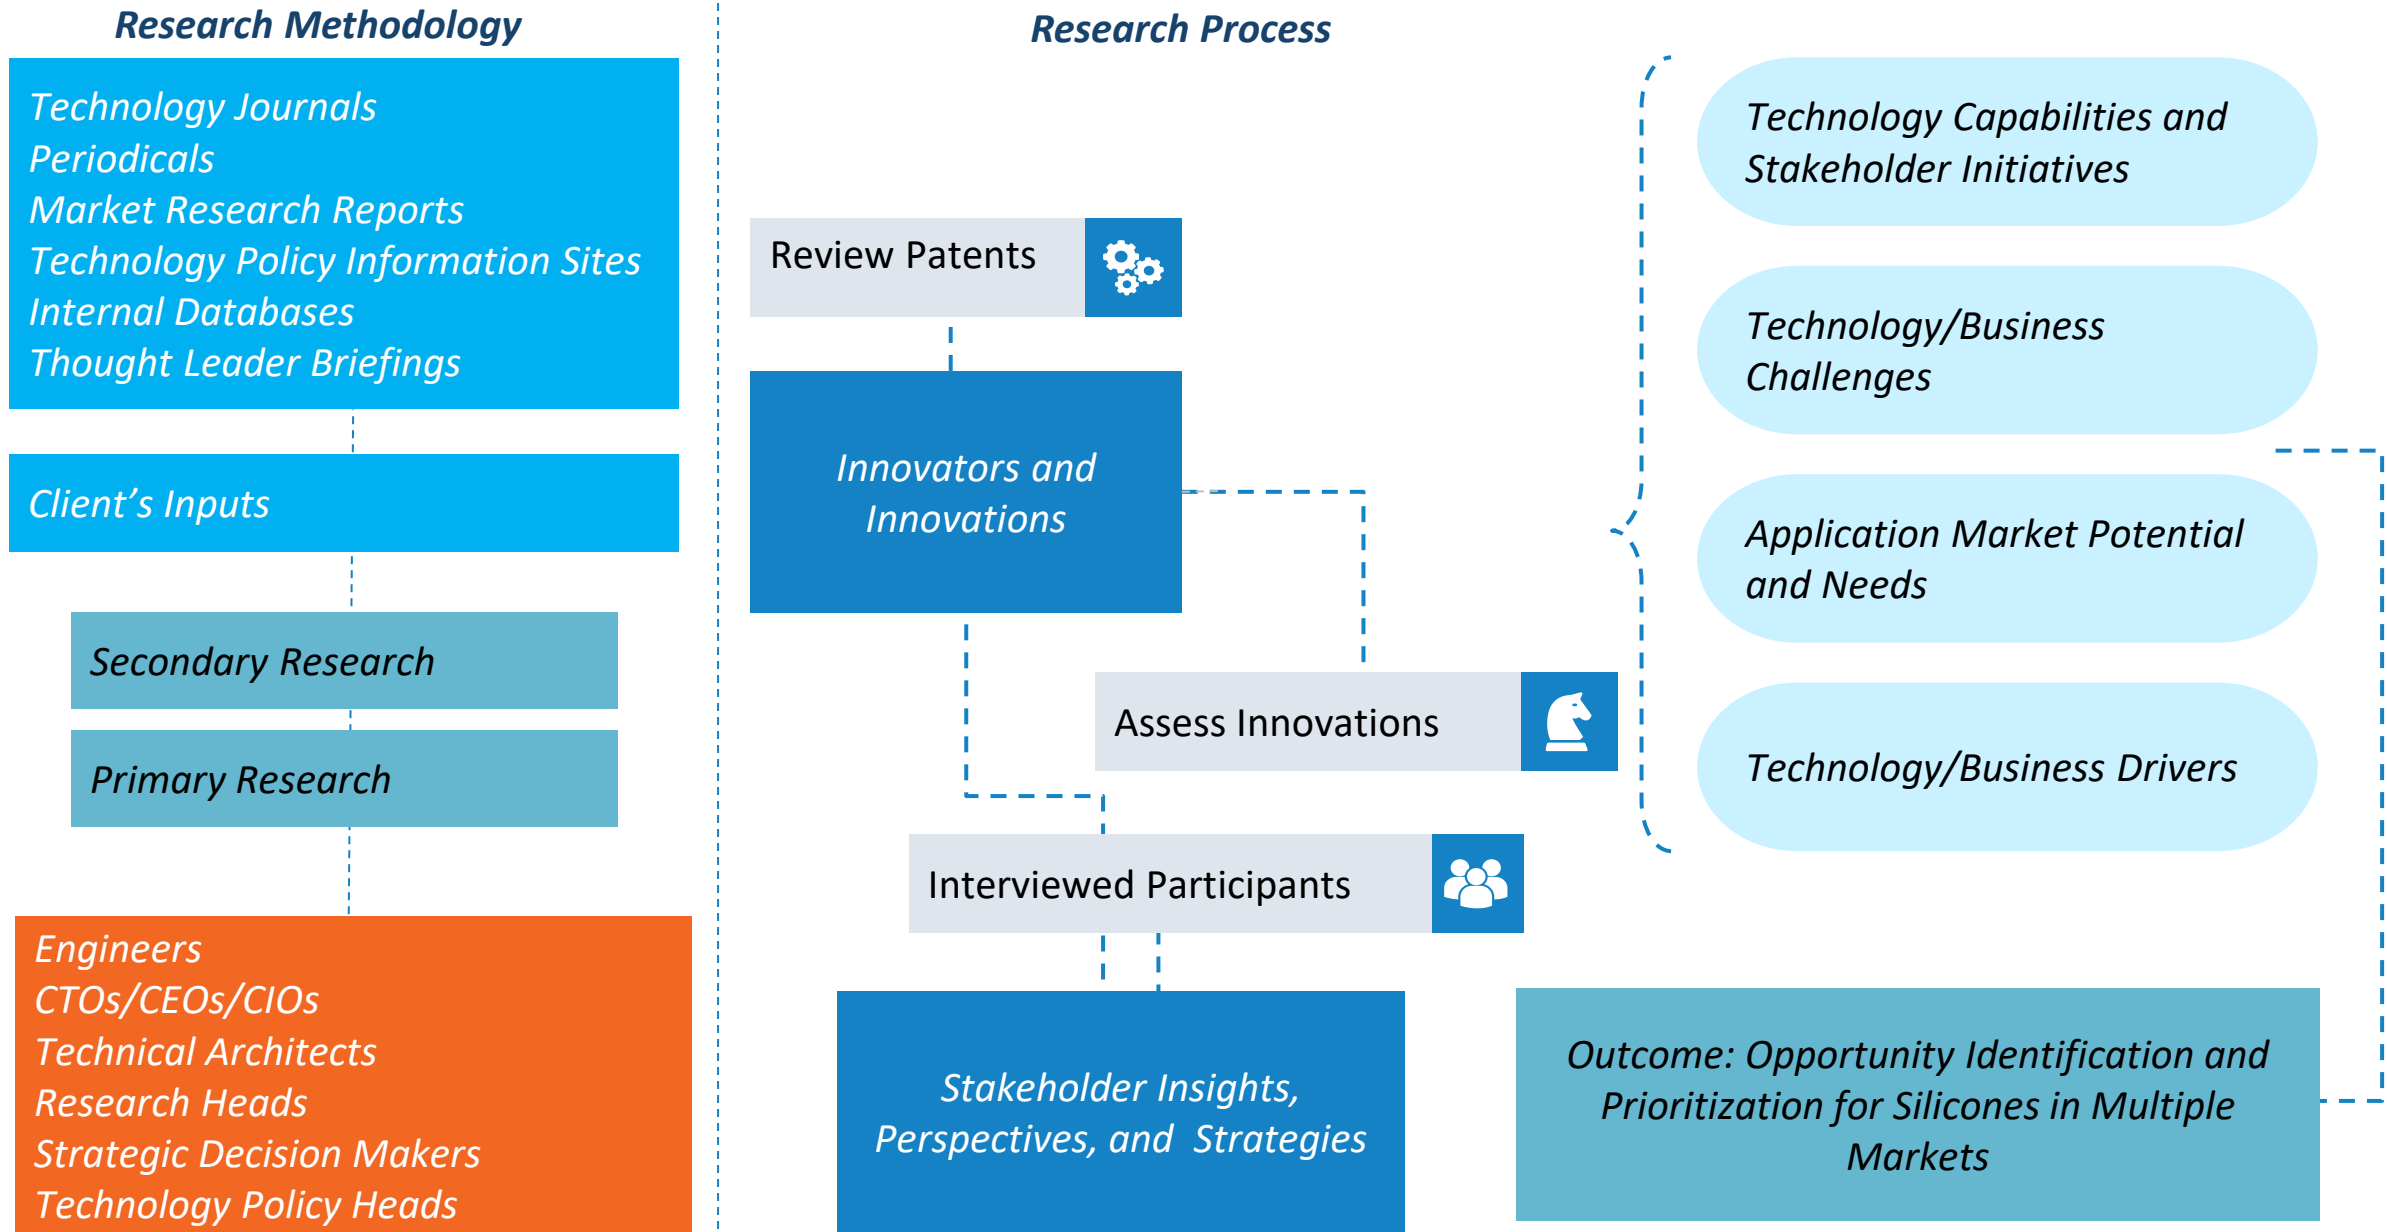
Research Methodology

Technology Journals
Periodicals
Market Research Reports
Technology Policy Information Sites
Internal Databases
Thought Leader Briefings

Client’s Inputs

Secondary Research

Primary Research

Engineers
CTOs/CEOs/CIOs
Technical Architects
Research Heads
Strategic Decision Makers
Technology Policy Heads

Research Process

Review Patents

Innovators and Innovations

Assess Innovations

Interviewed Participants

Stakeholder Insights, Perspectives, and Strategies

Technology Capabilities and Stakeholder Initiatives

Technology/Business Challenges

Application Market Potential and Needs

Technology/Business Drivers

Outcome: Opportunity Identification and Prioritization for Silicones in Multiple Markets